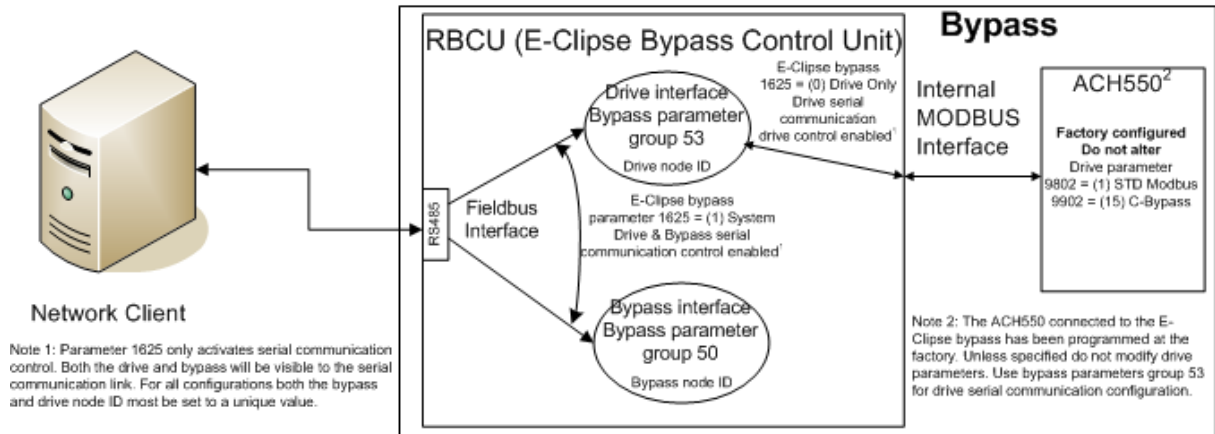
Bypass

RBCU (E-Clipse Bypass Control Unit)

Drive interface Bypass parameter group 53

Drive node ID

E-Clipse bypass 1625 = (0) Drive Only Drive serial communication drive control enabled$^1$

Internal MODBUS Interface

ACH550$^2$

Factory configured
Do not alter
Drive parameter
9802 = (1) STD Modbus
9902 = (15) C-Bypass

RS485

Fieldbus Interface

E-Clipse bypass parameter 1625 = (1) System Drive & Bypass serial communication control enabled$^1$

Bypass interface Bypass parameter group 50

Bypass node ID

Network Client

Note 1: Parameter 1625 only activates serial communication control. Both the drive and bypass will be visible to the serial communication link. For all configurations both the bypass and drive node ID most be set to a unique value.

Note 2: The ACH550 connected to the E-Clipse bypass has been programmed at the factory. Unless specified do not modify drive parameters. Use bypass parameters group 53 for drive serial communication configuration.